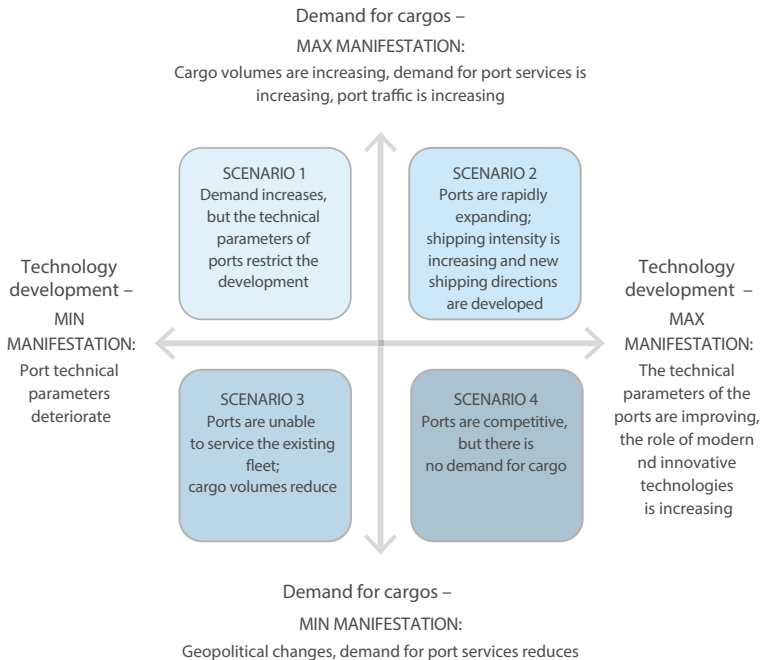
Demand for cargos –
MAX MANIFESTATION:
Cargo volumes are increasing, demand for port services is increasing, port traffic is increasing

SCENARIO 1
Demand increases, but the technical parameters of ports restrict the development

SCENARIO 2
Ports are rapidly expanding; shipping intensity is increasing and new shipping directions are developed

Technology development –
MIN MANIFESTATION:
Port technical parameters deteriorate

Technology development –
MAX MANIFESTATION:
The technical parameters of the ports are improving, the role of modern nd innovative technologies is increasing

SCENARIO 3
Ports are unable to service the existing fleet; cargo volumes reduce

SCENARIO 4
Ports are competitive, but there is no demand for cargo

Demand for cargos –
MIN MANIFESTATION:
Geopolitical changes, demand for port services reduces